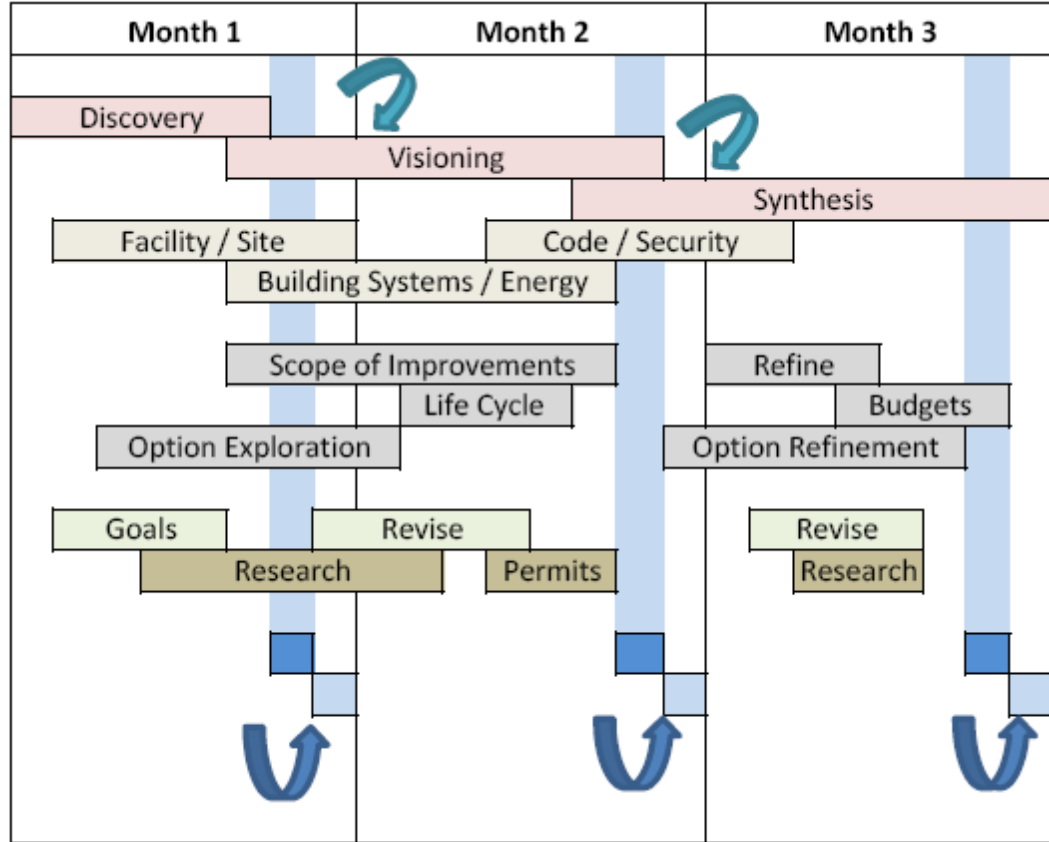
| Month 1 | Month 2 | Month 3 |
|---|---|---|

Discovery
Visioning
Synthesis
Facility / Site
Code / Security
Building Systems / Energy
Scope of Improvements
Refine
Life Cycle
Budgets
Option Exploration
Option Refinement
Goals
Revise
Revise
Research
Permits
Research